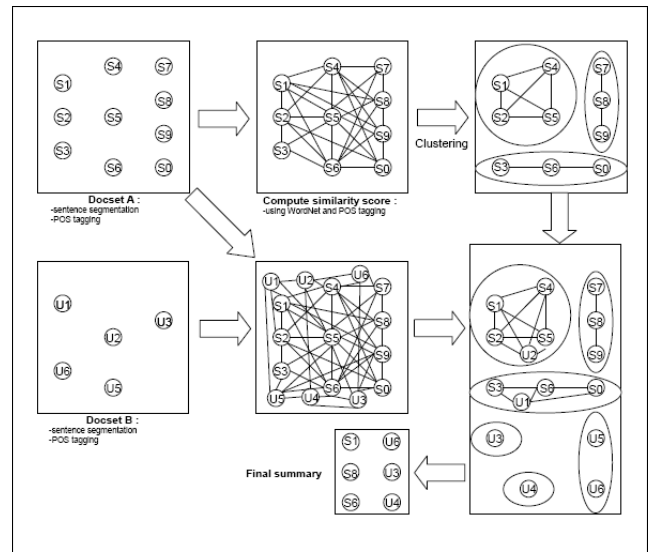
S4 S7 S1 S8 S2 S5 S9 S3 S6 S0

Docset A :
-sentence segmentation
-POS tagging

S1 S4 S7 S8 S2 S5 S9 S3 S6 S0

Compute similarity score :
-using WordNet and POS tagging

Clustering

S1 S4 S2 S5 S7 S8 S9 S3 S6 S0

U1 U3 U2 U6 U5

Docset B :
-sentence segmentation
-POS tagging

U1 U2 U6 S4 S7 S1 S8 S2 S5 S9 S3 S6 S0 U5 U4 U3

S1 S4 S2 U2 S5 S7 S8 S9 S3 S6 S0 U1 U3 U5 U4 U6

Final summary

S1 U6 S8 U3 S6 U4